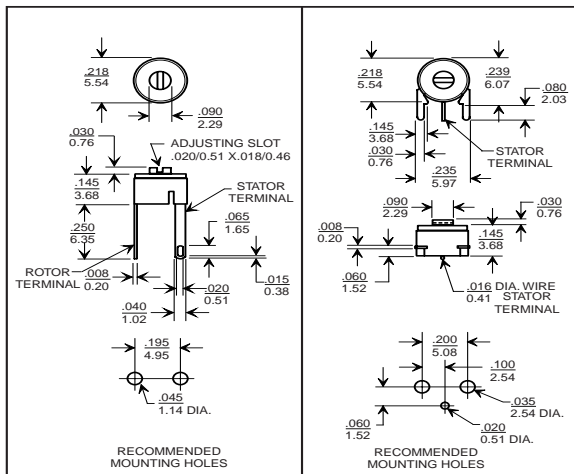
.218
5.54

.090
2.29

.030
0.76

ADJUSTING SLOT
.020/0.51 X.018/0.46

STATOR
TERMINAL

.145
3.68

.065
1.65

.250
6.35

ROTOR
TERMINAL

.008
0.20

.015
0.38

.020
0.51

.040
1.02

.195
4.95

.045
1.14 DIA.

RECOMMENDED
MOUNTING HOLES

.218
5.54

.239
6.07

.080
2.03

.145
3.68

.030
0.76

STATOR
TERMINAL

.235
5.97

.090
2.29

.030
0.76

.008
0.20

.145
3.68

.060
1.52

.016 DIA. WIRE
0.41 STATOR
TERMINAL

.200
5.08

.100
2.54

.035
2.54 DIA.

.020
0.51 DIA.

.060
1.52

RECOMMENDED
MOUNTING HOLES